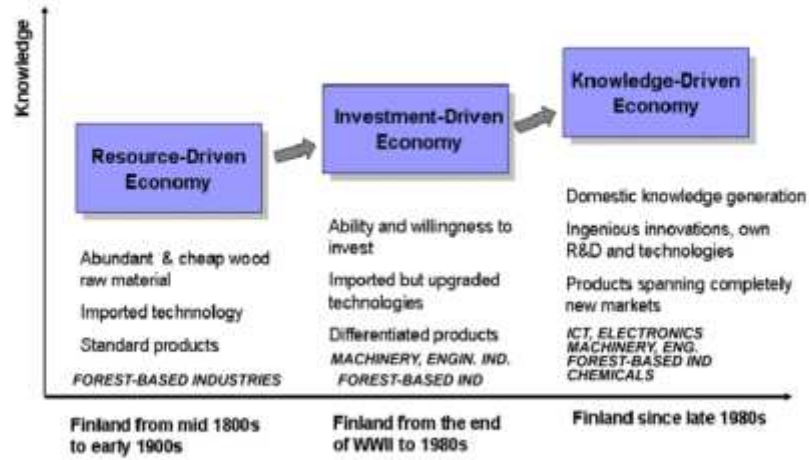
Knowledge

Resource-Driven Economy

Abundant & cheap wood raw material

Imported technnology

Standard products

FOREST-BASED INDUSTRIES

Investment-Driven Economy

Ability and willingness to invest

Imported but upgraded technologies

Differentiated products

MACHINERY, ENGIN. IND.
FOREST-BASED IND

Knowledge-Driven Economy

Domestic knowledge generation

Ingenious innovations, own R&D and technologies

Products spanning completely new markets

ICT, ELECTRONICS
MACHINERY, ENG.
FOREST-BASED IND
CHEMICALS

Finland from mid 1800s to early 1900s

Finland from the end of WWII to 1980s

Finland since late 1980s